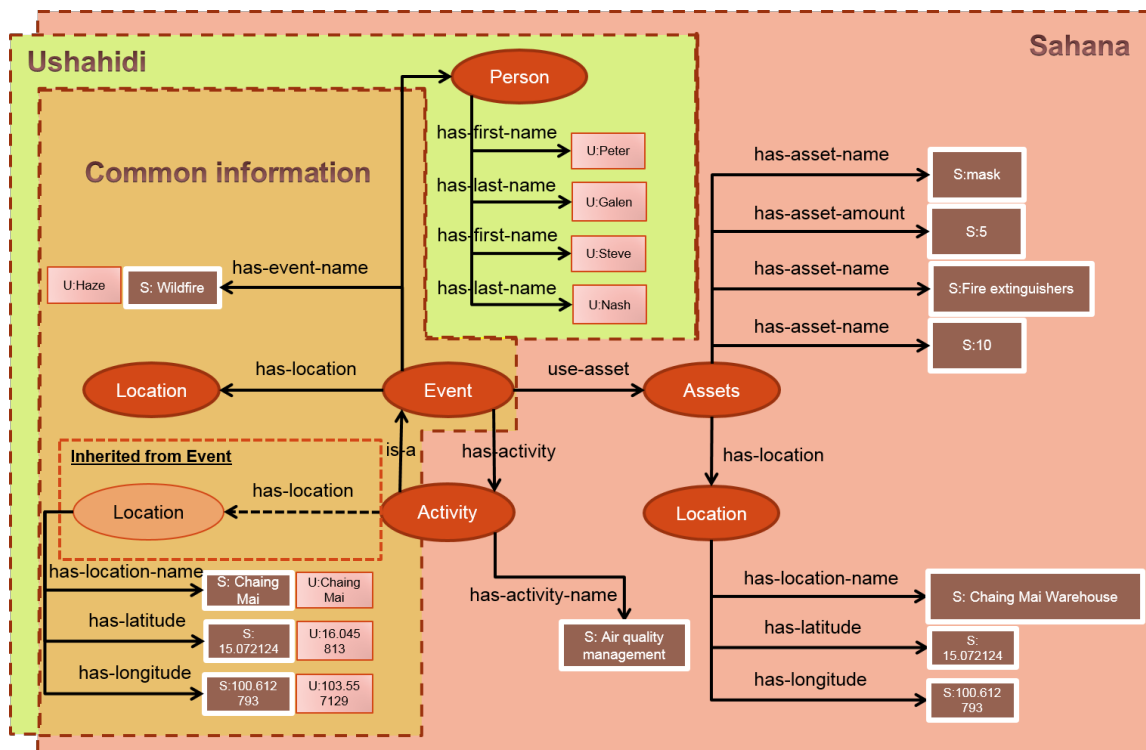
Ushahidi

Sahana

Common information

Person

has-first-name
U:Peter
has-last-name
U:Galen
has-first-name
U:Steve
has-last-name
U:Nash

U:Haze
S: Wildfire
has-event-name

has-asset-name
S:mask
has-asset-amount
S:5
has-asset-name
S:Fire extinguishers
has-asset-name
S:10

Location
has-location
Event
use-asset
Assets

Inherited from Event
is-a
has-activity
has-location
Location
Activity
Location

has-location-name
S: Chaing Mai
U:Chaing Mai
has-latitude
S: 15.072124
U:16.045813
has-longitude
S:100.612793
U:103.557129

has-activity-name
S: Air quality management

has-location-name
S: Chaing Mai Warehouse
has-latitude
S: 15.072124
has-longitude
S:100.612793